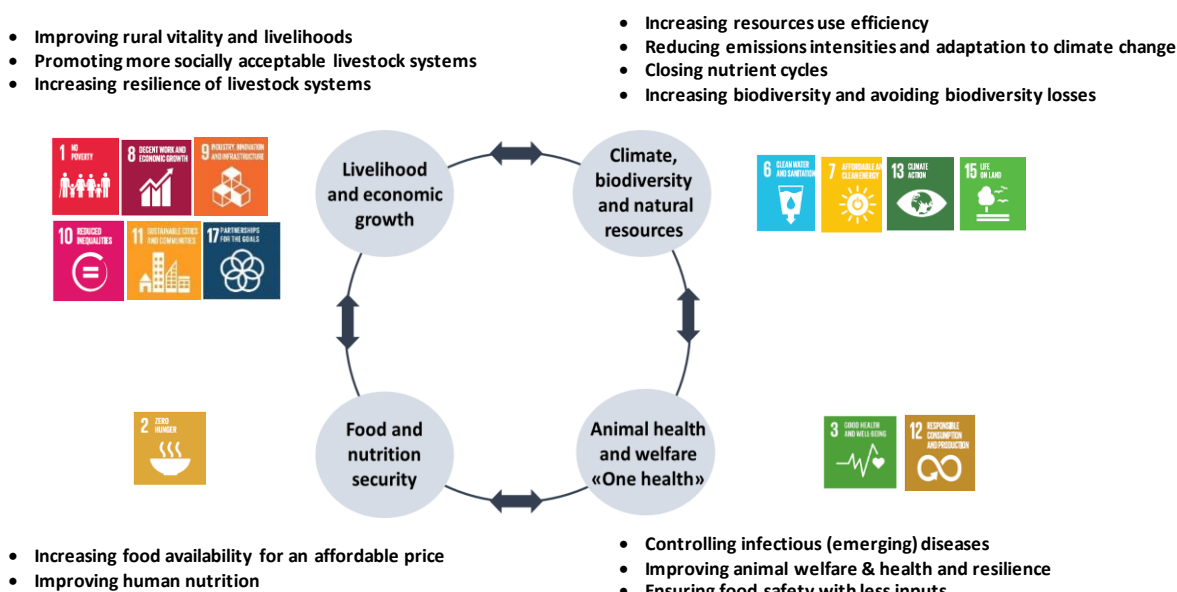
- Improving rural vitality and livelihoods
- Promoting more socially acceptable livestock systems
- Increasing resilience of livestock systems

- Increasing resources use efficiency
- Reducing emissions intensities and adaptation to climate change
- Closing nutrient cycles
- Increasing biodiversity and avoiding biodiversity losses

1 NO POVERTY
8 DECENT WORK AND ECONOMIC GROWTH
9 INDUSTRY, INNOVATION AND INFRASTRUCTURE
10 REDUCED INEQUALITIES
11 SUSTAINABLE CITIES AND COMMUNITIES
17 PARTNERSHIPS FOR THE GOALS

Livelihood and economic growth

Climate, biodiversity and natural resources

6 CLEAN WATER AND SANITATION
7 AFFORDABLE AND CLEAN ENERGY
13 CLIMATE ACTION
15 LIFE ON LAND

2 ZERO HUNGER

Food and nutrition security

Animal health and welfare «One health»

3 GOOD HEALTH AND WELL-BEING
12 RESPONSIBLE CONSUMPTION AND PRODUCTION

- Increasing food availability for an affordable price
- Improving human nutrition

- Controlling infectious (emerging) diseases
- Improving animal welfare & health and resilience
- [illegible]